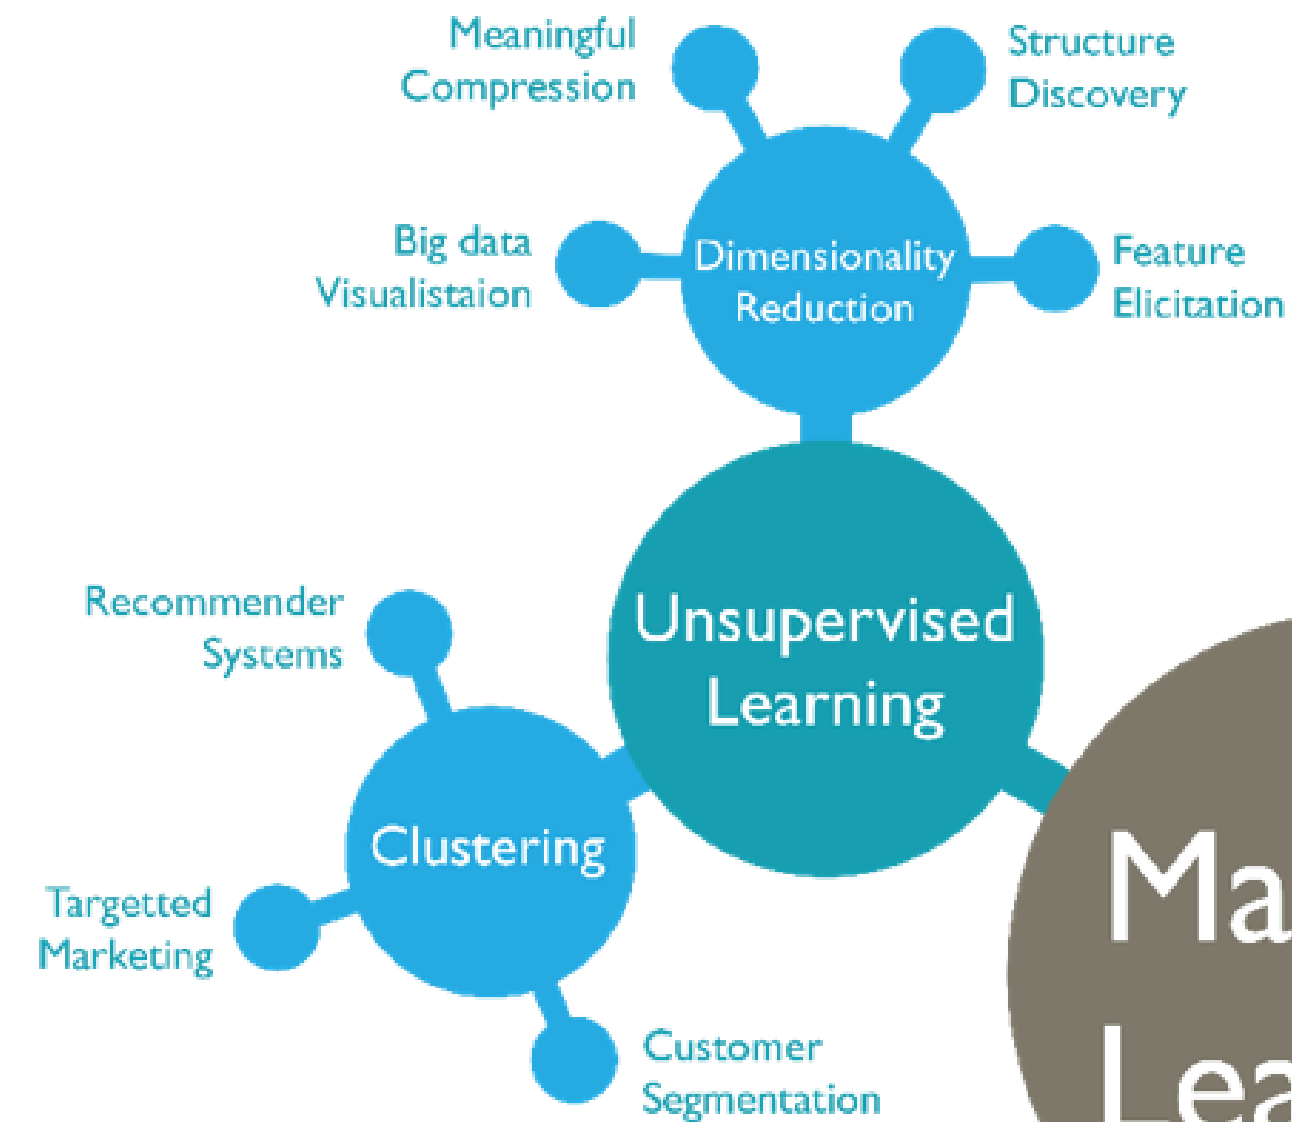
Meaningful Compression

Structure Discovery

Big data Visualistaion

Dimensionality Reduction

Feature Elicitation

Unsupervised Learning

Recommender Systems

Clustering

Targetted Marketing

Customer Segmentation

Ma
Lea